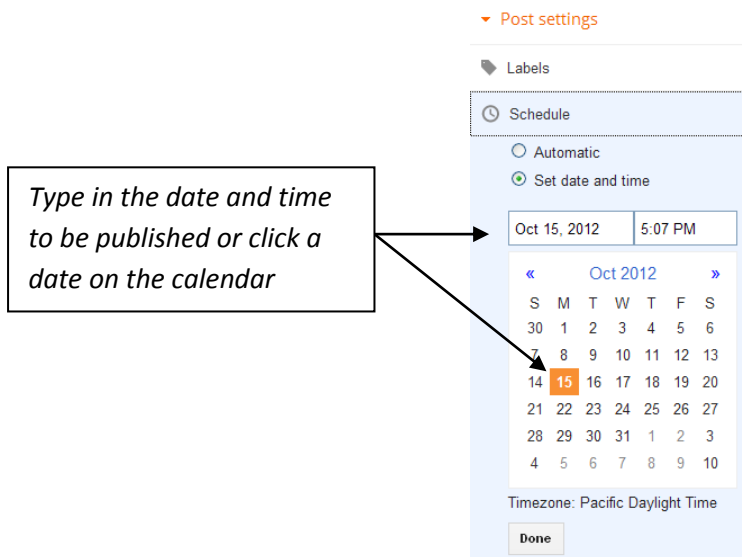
Post settings

Labels

Schedule

Automatic

Set date and time

Type in the date and time to be published or click a date on the calendar

Oct 15, 2012 | 5:07 PM

« Oct 2012 »

| S | M | T | W | T | F | S |
|---|---|---|---|---|---|---|
| 30 | 1 | 2 | 3 | 4 | 5 | 6 |
| 7 | 8 | 9 | 10 | 11 | 12 | 13 |
| 14 | 15 | 16 | 17 | 18 | 19 | 20 |
| 21 | 22 | 23 | 24 | 25 | 26 | 27 |
| 28 | 29 | 30 | 31 | 1 | 2 | 3 |
| 4 | 5 | 6 | 7 | 8 | 9 | 10 |

Timezone: Pacific Daylight Time

Done